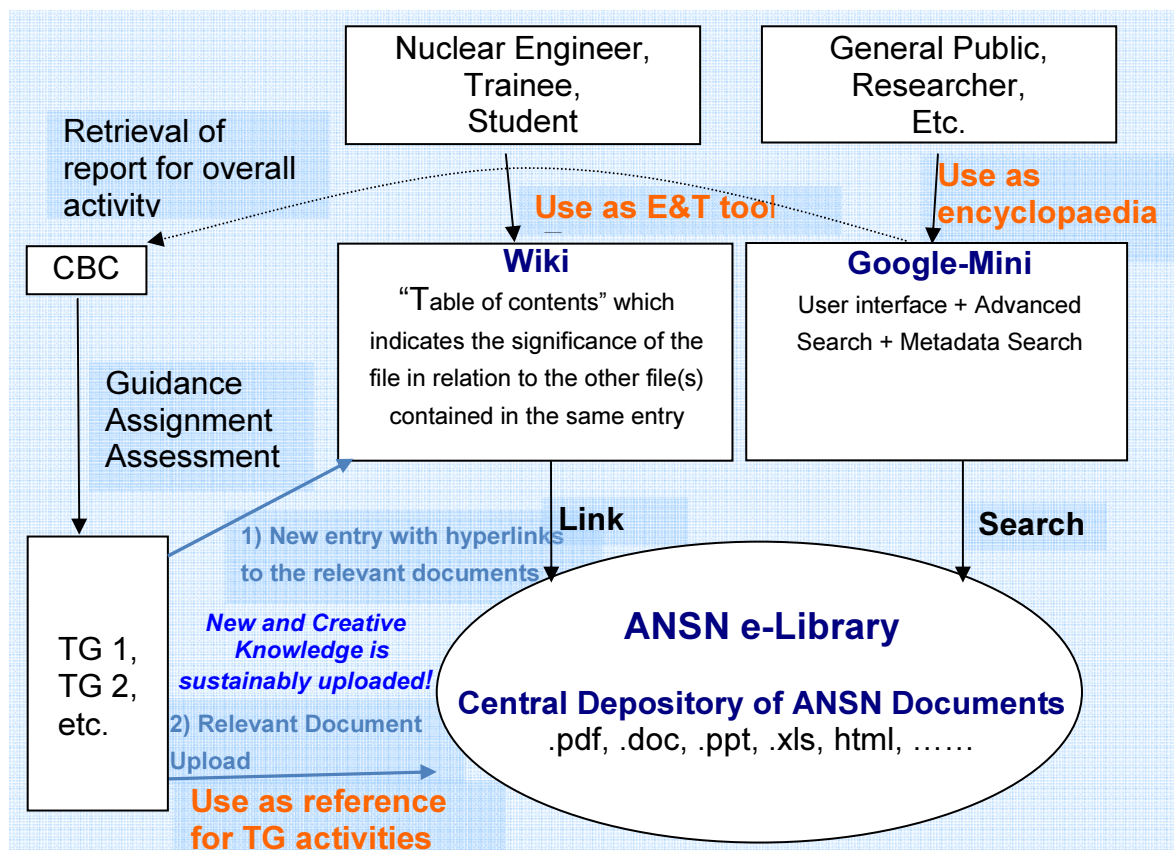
Nuclear Engineer, Trainee, Student

General Public, Researcher, Etc.

Retrieval of report for overall activity

Use as E&T tool

Use as encyclopaedia

CBC

Wiki

“Table of contents” which indicates the significance of the file in relation to the other file(s) contained in the same entry

Google-Mini

User interface + Advanced Search + Metadata Search

Guidance Assignment Assessment

Link

Search

1) New entry with hyperlinks to the relevant documents

TG 1, TG 2, etc.

New and Creative Knowledge is sustainably uploaded!

ANSN e-Library

Central Depository of ANSN Documents

.pdf, .doc, .ppt, .xls, html, ……

2) Relevant Document Upload

Use as reference for TG activities